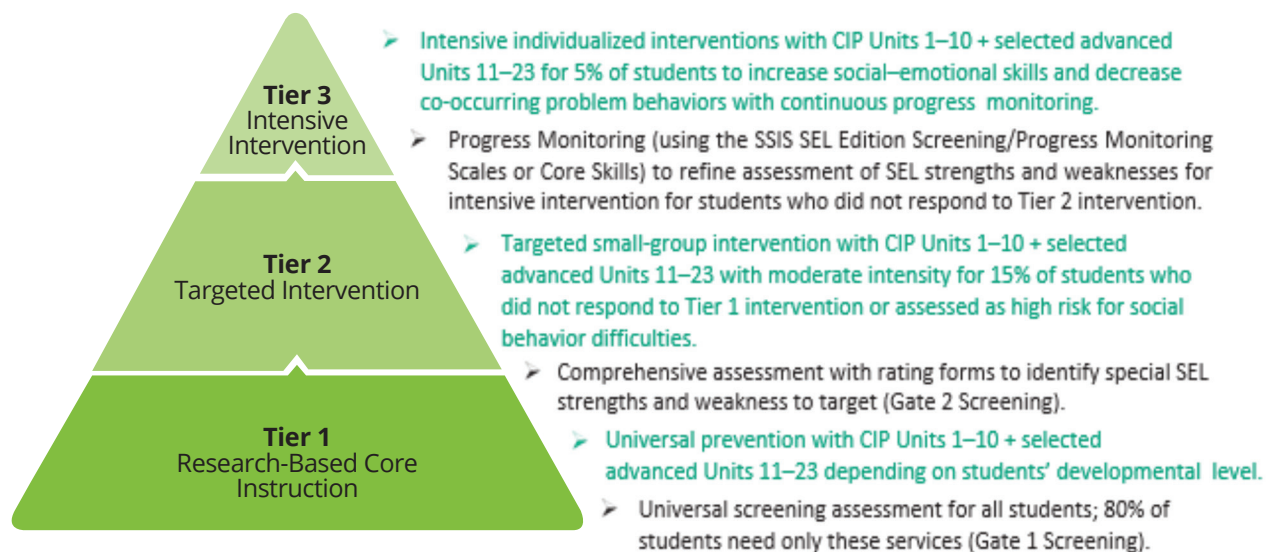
**Tier 3**
Intensive Intervention

**Tier 2**
Targeted Intervention

**Tier 1**
Research-Based Core Instruction

➢ Intensive individualized interventions with CIP Units 1–10 + selected advanced Units 11–23 for 5% of students to increase social–emotional skills and decrease co-occurring problem behaviors with continuous progress monitoring.

➢ Progress Monitoring (using the SSIS SEL Edition Screening/Progress Monitoring Scales or Core Skills) to refine assessment of SEL strengths and weaknesses for intensive intervention for students who did not respond to Tier 2 intervention.

➢ Targeted small-group intervention with CIP Units 1–10 + selected advanced Units 11–23 with moderate intensity for 15% of students who did not respond to Tier 1 intervention or assessed as high risk for social behavior difficulties.

➢ Comprehensive assessment with rating forms to identify special SEL strengths and weakness to target (Gate 2 Screening).

➢ Universal prevention with CIP Units 1–10 + selected advanced Units 11–23 depending on students' developmental level.

➢ Universal screening assessment for all students; 80% of students need only these services (Gate 1 Screening).